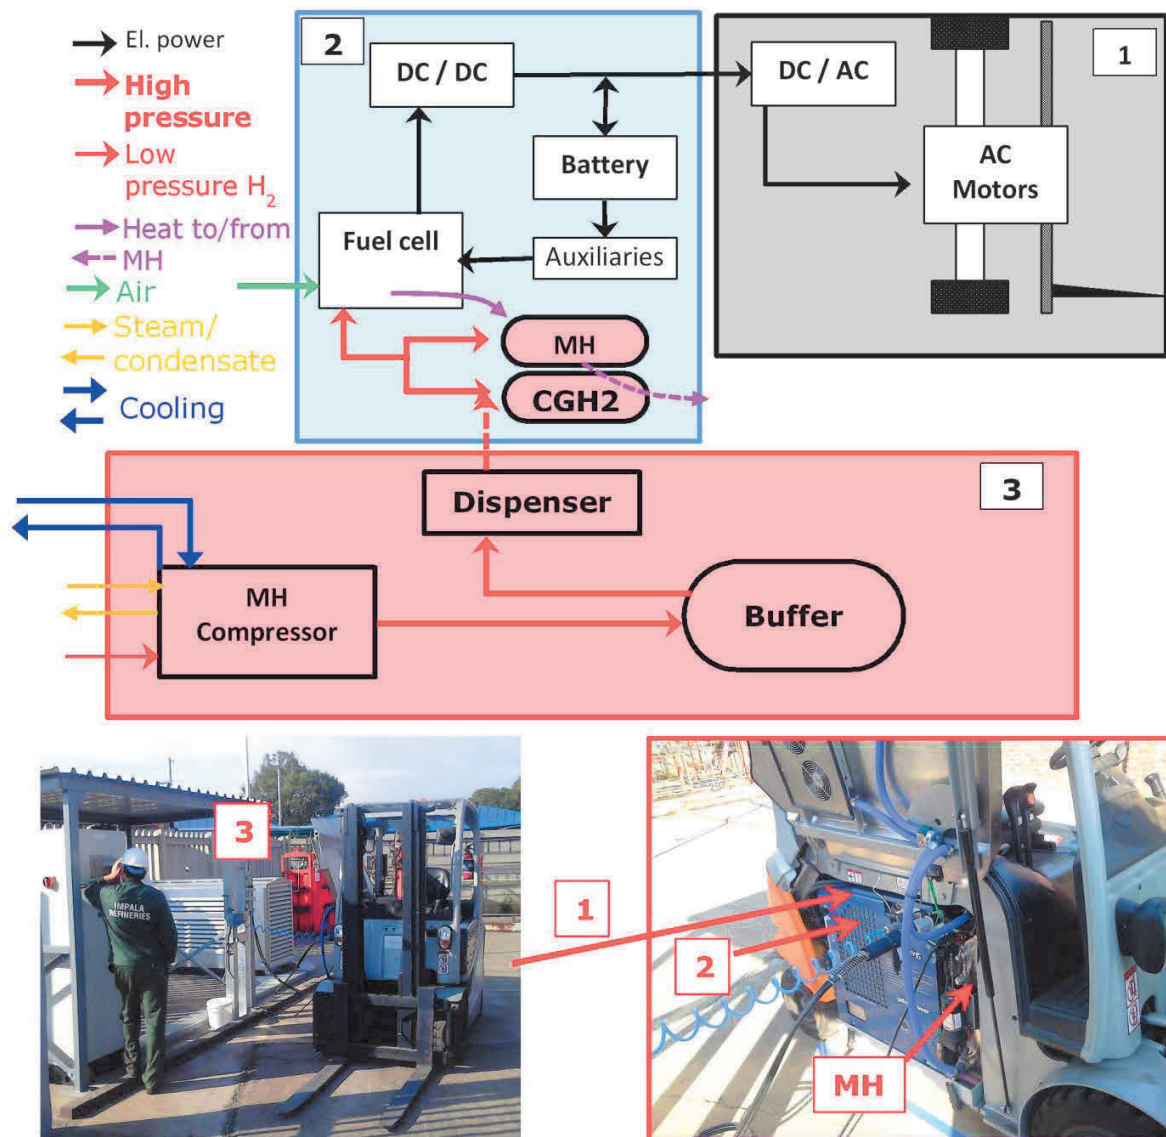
El. power
High pressure
Low pressure $H_2$
Heat to/from MH
Air
Steam/ condensate
Cooling

2
DC / DC
Battery
Fuel cell
Auxiliaries
MH
CGH2

DC / AC
1
AC Motors

Dispenser
3
MH Compressor
Buffer

3
IMPALA REFINERIES
1
2
MH